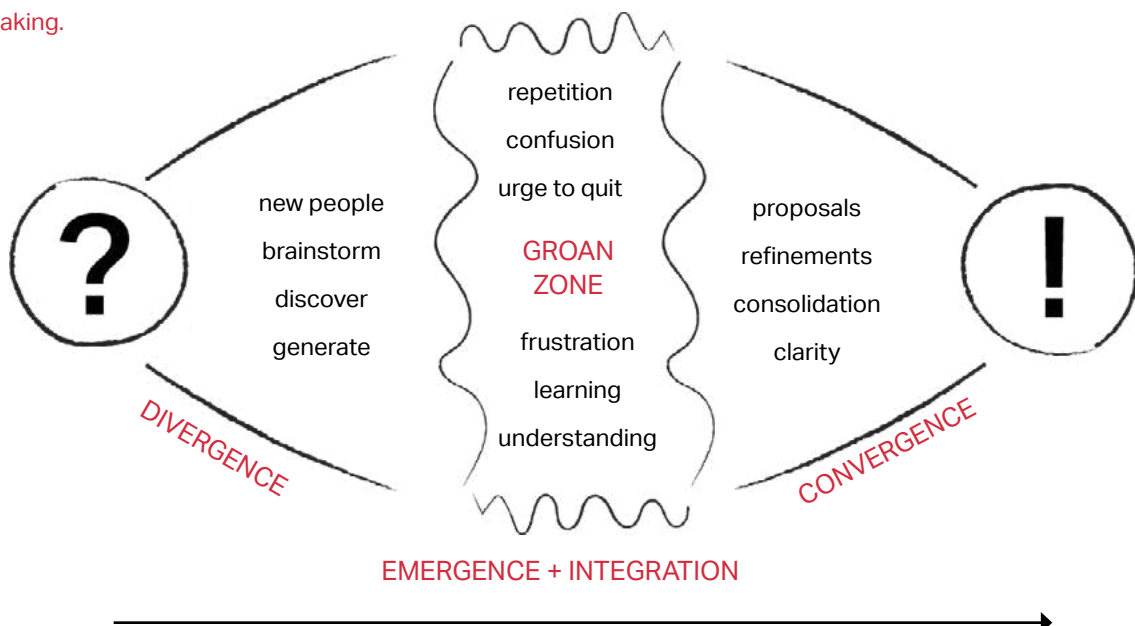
aking.

?

new people
brainstorm
discover
generate

DIVERGENCE

repetition
confusion
urge to quit

GROAN ZONE

frustration
learning
understanding

proposals
refinements
consolidation
clarity

!

CONVERGENCE

EMERGENCE + INTEGRATION